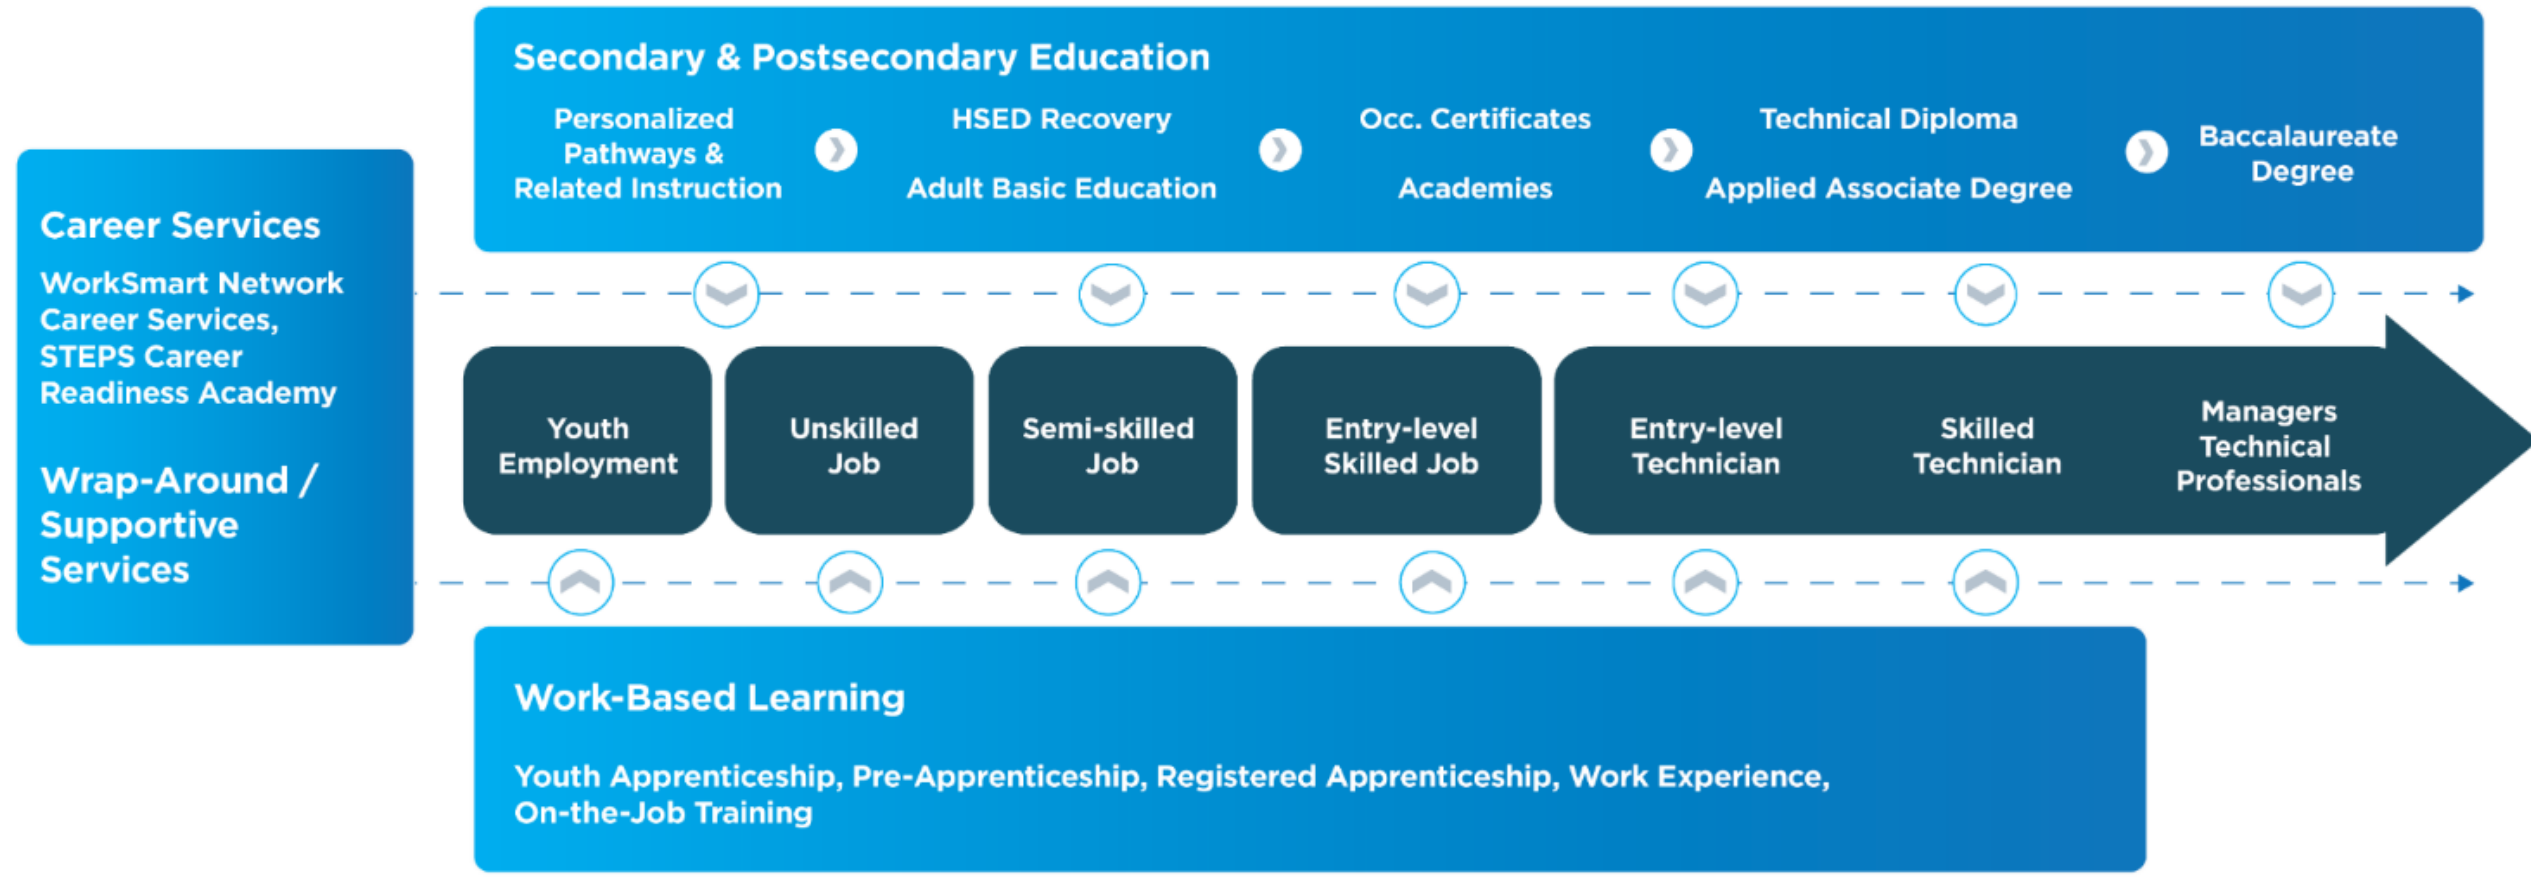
Secondary & Postsecondary Education

Personalized Pathways & Related Instruction

HSED Recovery

Adult Basic Education

Occ. Certificates

Academies

Technical Diploma

Applied Associate Degree

Baccalaureate Degree

Career Services

WorkSmart Network Career Services, STEPS Career Readiness Academy

Wrap-Around / Supportive Services

Youth Employment

Unskilled Job

Semi-skilled Job

Entry-level Skilled Job

Entry-level Technician

Skilled Technician

Managers Technical Professionals

Work-Based Learning

Youth Apprenticeship, Pre-Apprenticeship, Registered Apprenticeship, Work Experience, On-the-Job Training